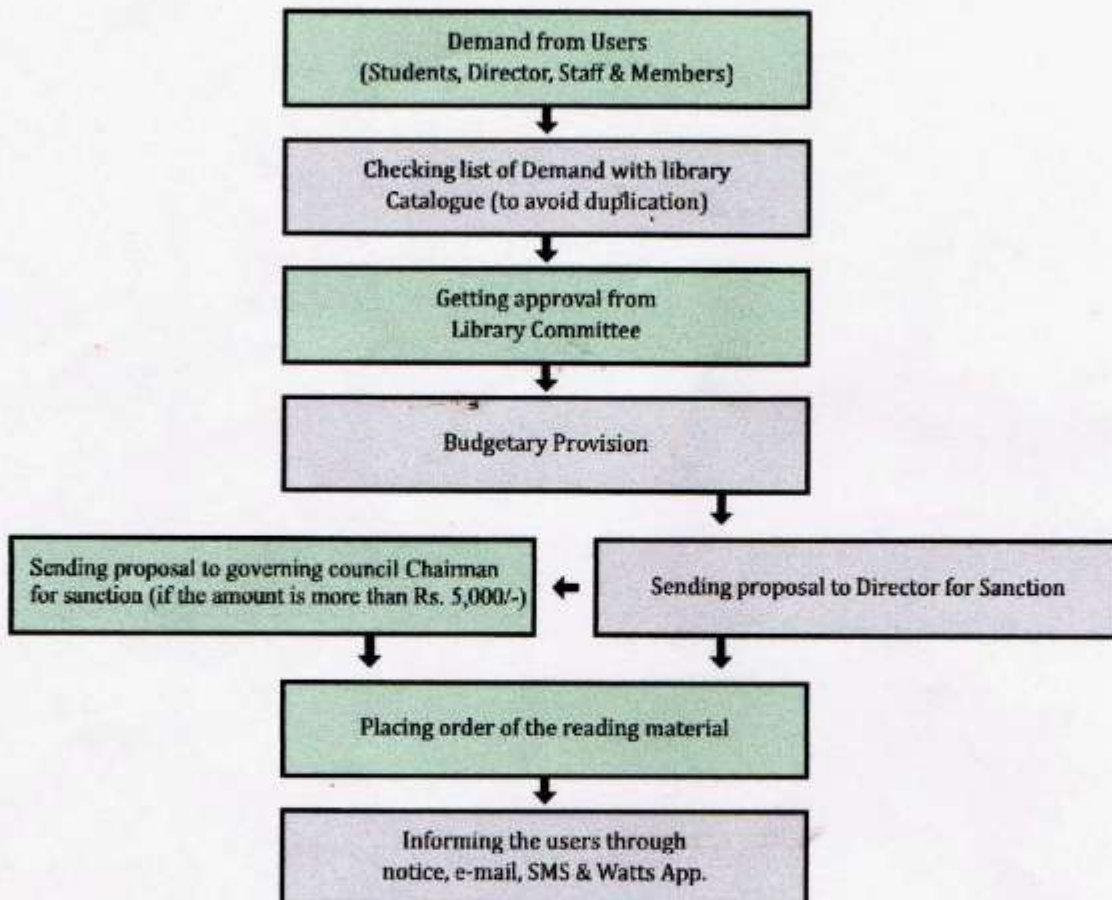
Demand from Users
(Students, Director, Staff & Members)

Checking list of Demand with library Catalogue (to avoid duplication)

Getting approval from Library Committee

Budgetary Provision

Sending proposal to Director for Sanction

Sending proposal to governing council Chairman for sanction (if the amount is more than Rs. 5,000/-)

Placing order of the reading material

Informing the users through notice, e-mail, SMS & Watts App.